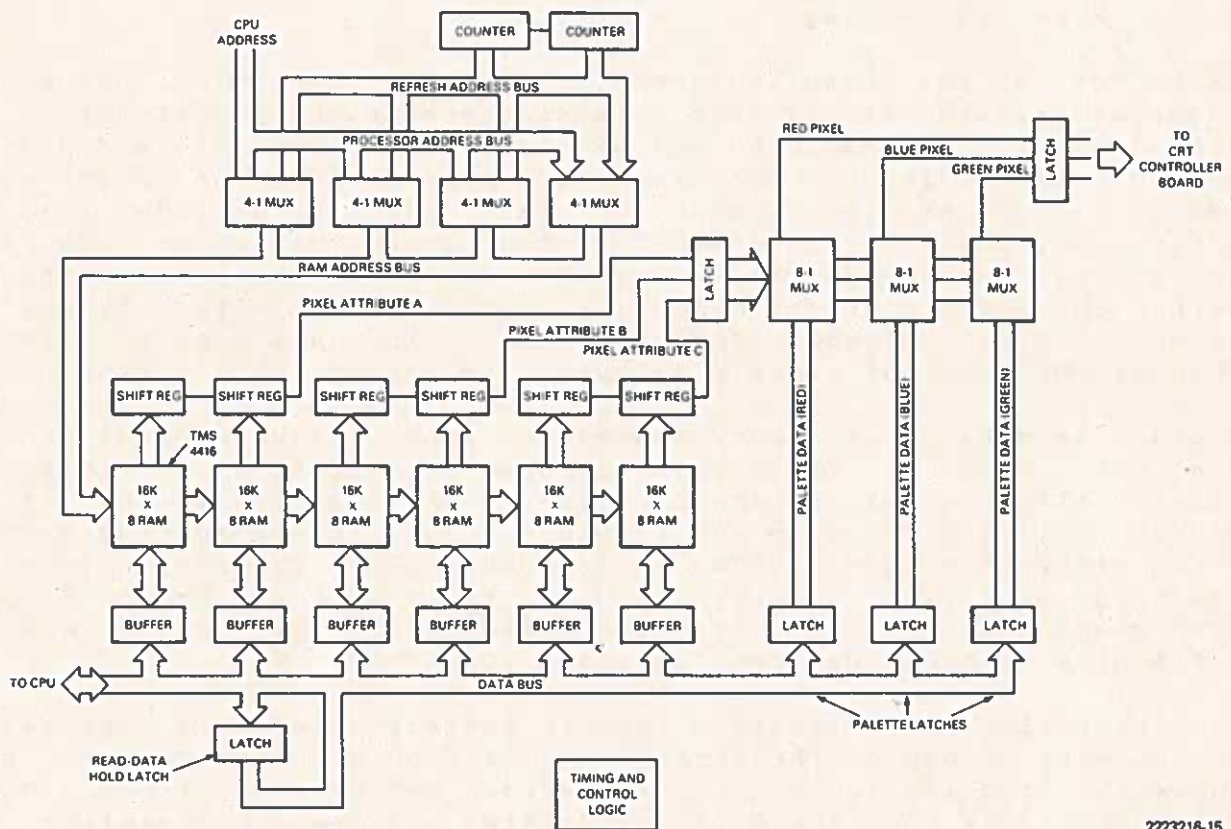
CPU ADDRESS

COUNTER

COUNTER

REFRESH ADDRESS BUS

PROCESSOR ADDRESS BUS

4-1 MUX

4-1 MUX

4-1 MUX

4-1 MUX

RAM ADDRESS BUS

RED PIXEL

BLUE PIXEL

GREEN PIXEL

LATCH

TO CRT CONTROLLER BOARD

LATCH

8-1 MUX

8-1 MUX

8-1 MUX

PIXEL ATTRIBUTE A

PIXEL ATTRIBUTE B

PIXEL ATTRIBUTE C

SHIFT REG

SHIFT REG

SHIFT REG

SHIFT REG

SHIFT REG

SHIFT REG

TMS 4416

16K x 8 RAM

16K x 8 RAM

16K x 8 RAM

16K x 8 RAM

16K x 8 RAM

16K x 8 RAM

PALETTE DATA (RED)

PALETTE DATA (BLUE)

PALETTE DATA (GREEN)

BUFFER

BUFFER

BUFFER

BUFFER

BUFFER

BUFFER

LATCH

LATCH

LATCH

TO CPU

DATA BUS

PALETTE LATCHES

READ-DATA HOLD LATCH

LATCH

TIMING AND CONTROL LOGIC

2223216-15